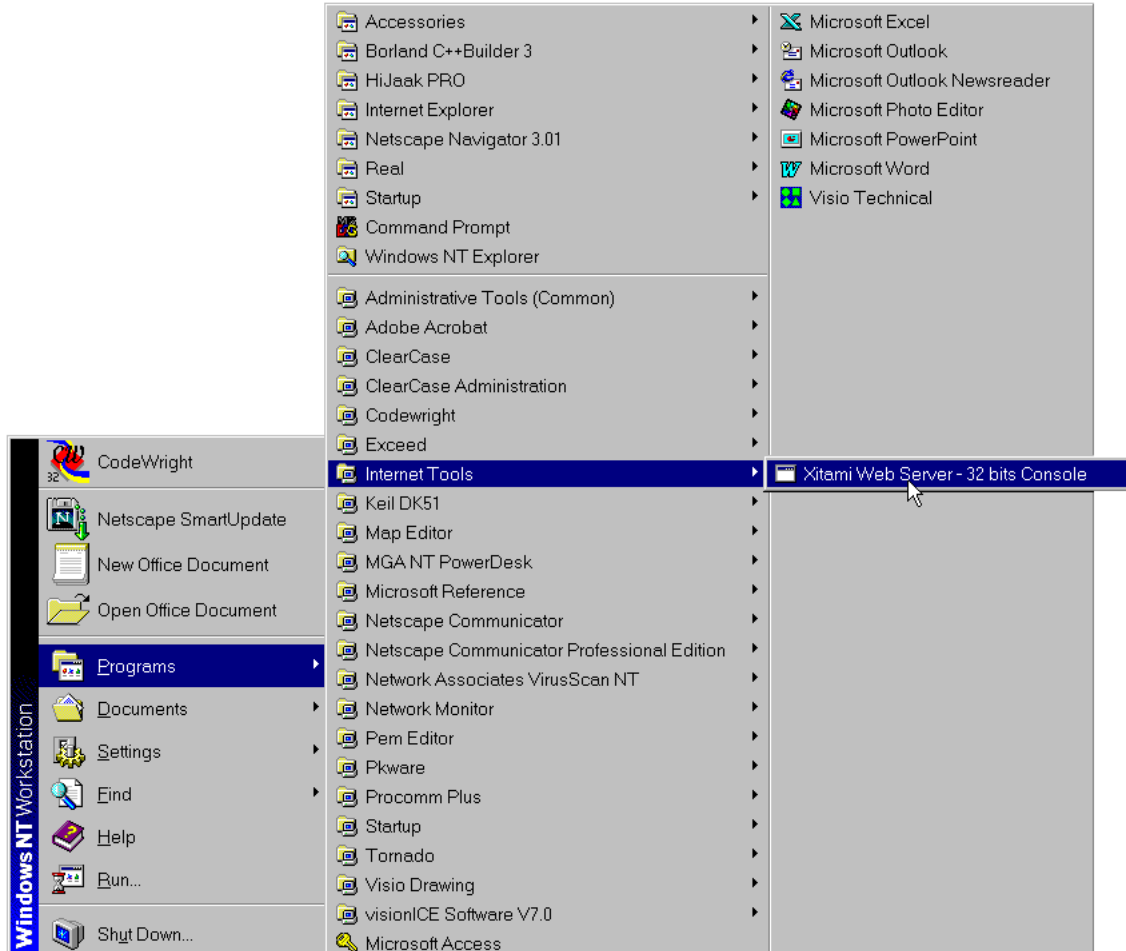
Windows NT Workstation

CodeWright
Netscape SmartUpdate
New Office Document
Open Office Document
Programs
Documents
Settings
Find
Help
Run...
Shut Down...

Accessories
Borland C++Builder 3
HiJaak PRO
Internet Explorer
Netscape Navigator 3.01
Real
Startup
Command Prompt
Windows NT Explorer
Administrative Tools (Common)
Adobe Acrobat
ClearCase
ClearCase Administration
Codewright
Exceed
Internet Tools
Keil DK51
Map Editor
MGA NT PowerDesk
Microsoft Reference
Netscape Communicator
Netscape Communicator Professional Edition
Network Associates VirusScan NT
Network Monitor
Pem Editor
Pkware
Procomm Plus
Startup
Tornado
Visio Drawing
visionICE Software V7.0
Microsoft Access

Microsoft Excel
Microsoft Outlook
Microsoft Outlook Newsreader
Microsoft Photo Editor
Microsoft PowerPoint
Microsoft Word
Visio Technical

Xitami Web Server - 32 bits Console